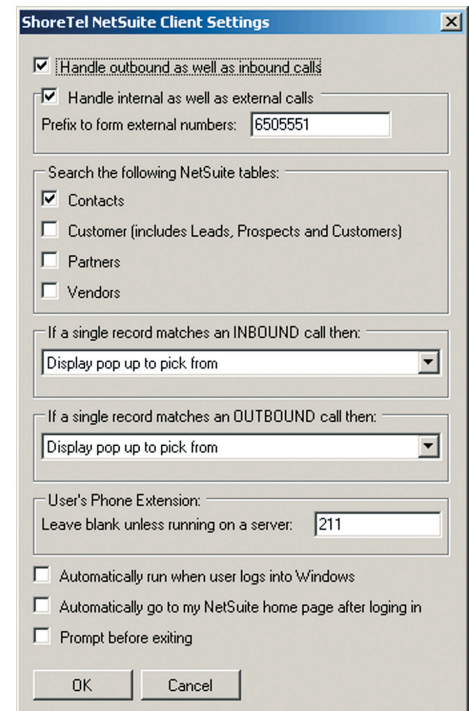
ShoreTel NetSuite Client Settings

Handle outbound as well as inbound calls

Handle internal as well as external calls

Prefix to form external numbers: 6505551

Search the following NetSuite tables:

Contacts

Customer (includes Leads, Prospects and Customers)

Partners

Vendors

If a single record matches an INBOUND call then:

Display pop up to pick from

If a single record matches an OUTBOUND call then:

Display pop up to pick from

User's Phone Extension:

Leave blank unless running on a server: 211

Automatically run when user logs into Windows

Automatically go to my NetSuite home page after loging in

Prompt before exiting

OK

Cancel